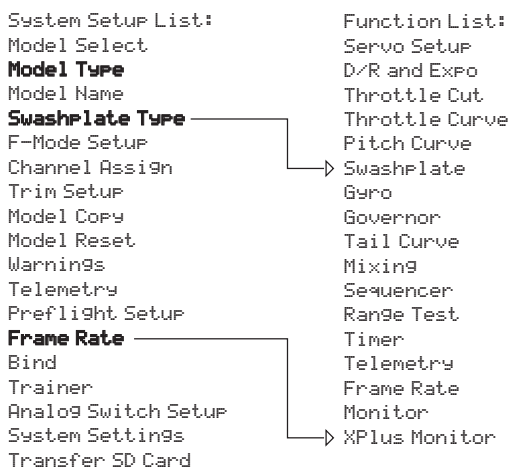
System Setup List:
Model Select
**Model Type**
Model Name
**Swashplate Type**
F-Mode Setup
Channel Assign
Trim Setup
Model Copy
Model Reset
Warnings
Telemetry
Preflight Setup
**Frame Rate**
Bind
Trainer
Analog Switch Setup
System Settings
Transfer SD Card

Function List:
Servo Setup
D/R and Expo
Throttle Cut
Throttle Curve
Pitch Curve
Swashplate
Gyro
Governor
Tail Curve
Mixing
Sequencer
Range Test
Timer
Telemetry
Frame Rate
Monitor
XPlus Monitor